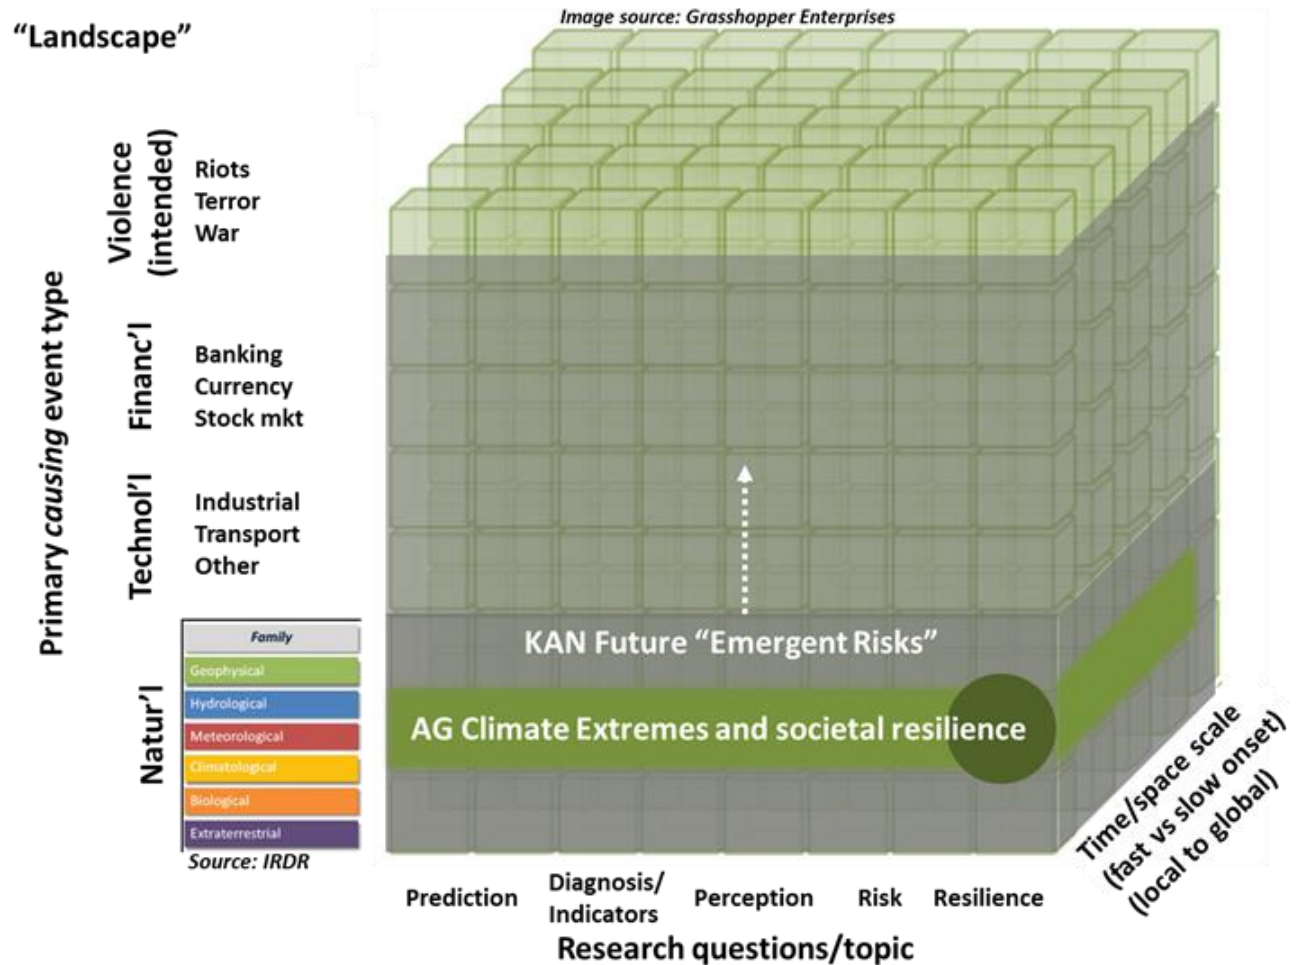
Image source: Grasshopper Enterprises

"Landscape"

Primary *causing* event type

Violence (intended)

Riots
Terror
War

Financ'l

Banking
Currency
Stock mkt

Technol'l

Industrial
Transport
Other

Natur'l

Family
Geophysical
Hydrological
Meteorological
Climatological
Biological
Extraterrestrial

Source: IRDR

KAN Future "Emergent Risks"

AG Climate Extremes and societal resilience

Time/space scale (fast vs slow onset) (local to global)

Prediction

Diagnosis/ Indicators

Perception

Risk

Resilience

Research questions/topic